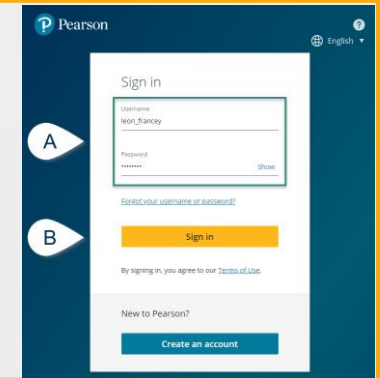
Pearson

?

English ▼

Sign in

A

Username
leon_francey

Password
••••••••
Show

Forgot your username or password?

B

Sign in

By signing in, you agree to our Terms of Use.

New to Pearson?

Create an account